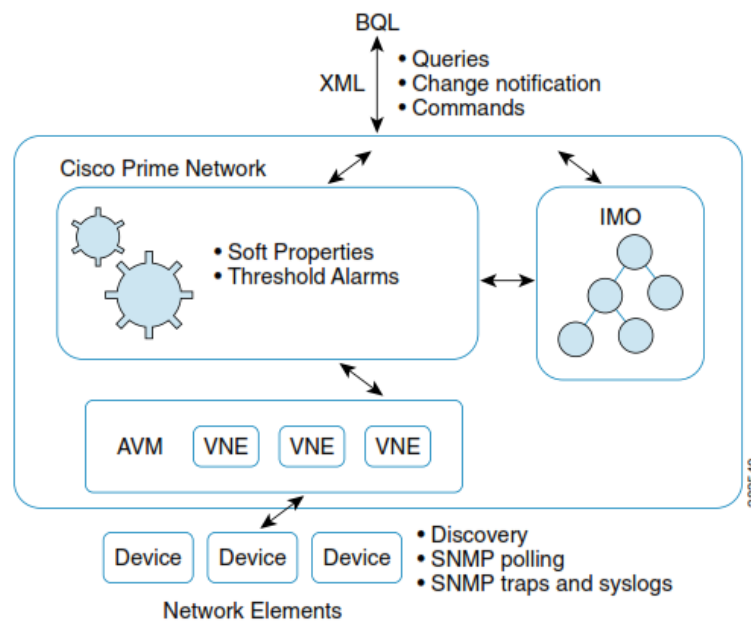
BQL

XML

• Queries
• Change notification
• Commands

Cisco Prime Network

• Soft Properties
• Threshold Alarms

IMO

AVM VNE VNE VNE

Device Device Device

• Discovery
• SNMP polling
• SNMP traps and syslogs

Network Elements

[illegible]